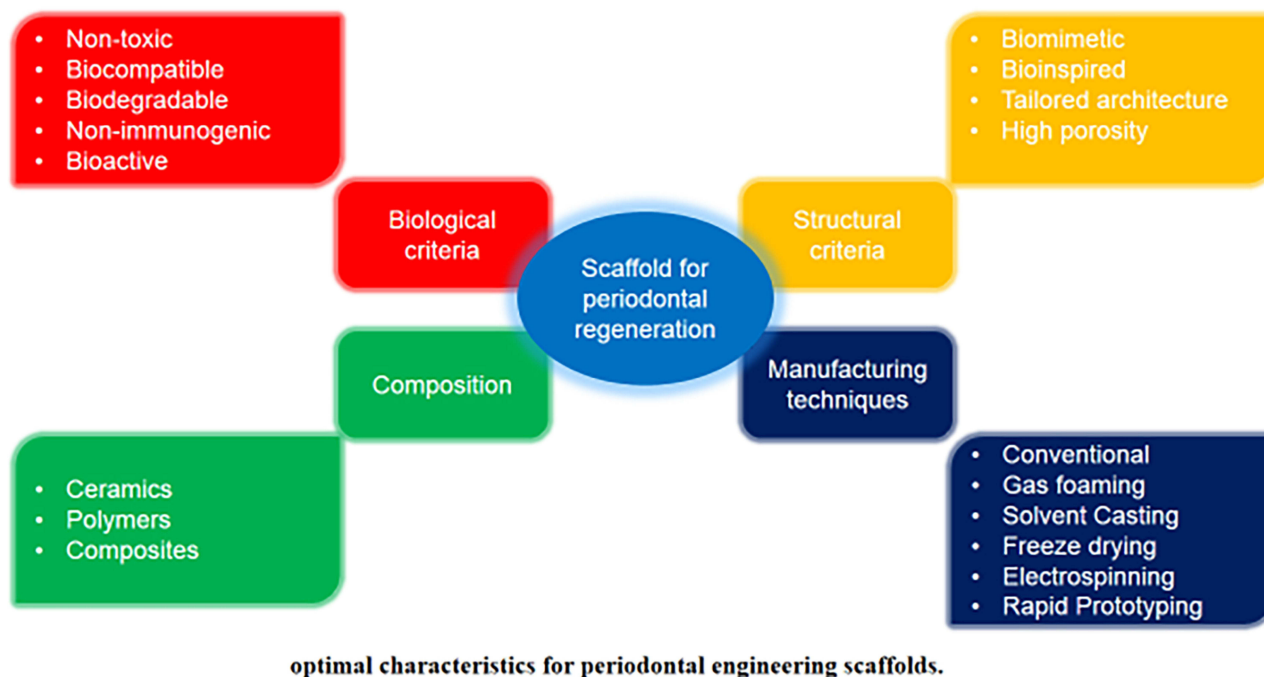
- Non-toxic
- Biocompatible
- Biodegradable
- Non-immunogenic
- Bioactive

- Biomimetic
- Bioinspired
- Tailored architecture
- High porosity

Biological criteria

Structural criteria

Scaffold for periodontal regeneration

Composition

Manufacturing techniques

- Ceramics
- Polymers
- Composites

- Conventional
- Gas foaming
- Solvent Casting
- Freeze drying
- Electrospinning
- Rapid Prototyping

optimal characteristics for periodontal engineering scaffolds.